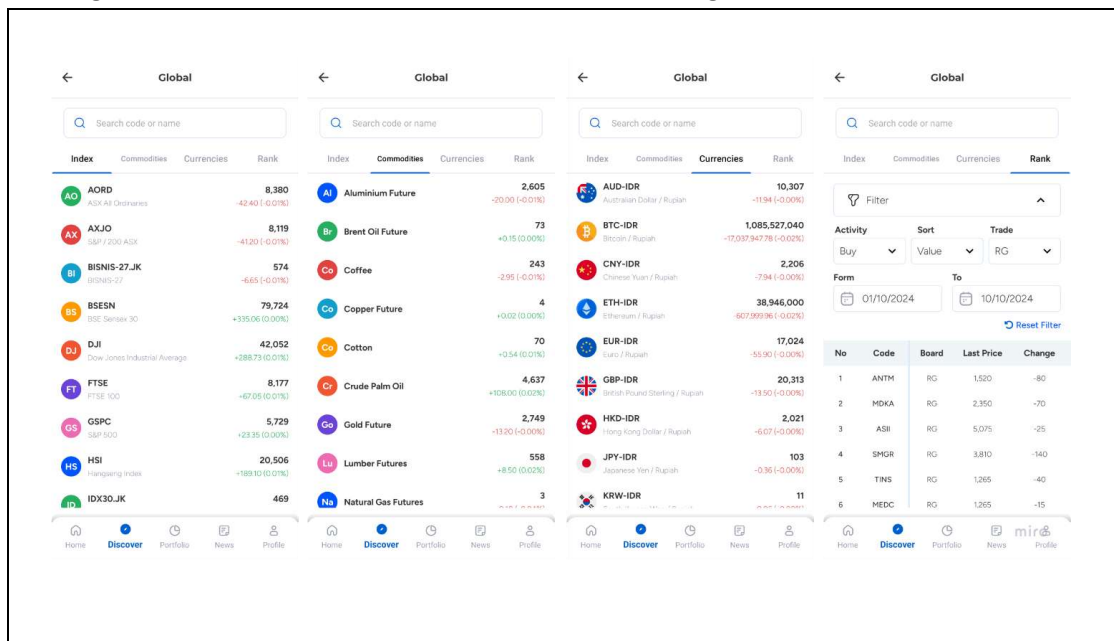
←
Global

Search code or name

Index
Commodities
Currencies
Rank

AO
AORD
ASX All Ordinaries
8,380
-42.40 (-0.01%)

AX
AXJO
S&P / 200 ASX
8,119
-41.20 (-0.01%)

BI
BISNIS-27.JK
BISNIS-27
574
-6.65 (-0.01%)

BS
BSESN
BSE Sensex 30
79,724
+335.06 (0.01%)

DJ
DJI
Dow Jones Industrial Average
42,052
+288.73 (0.01%)

FT
FTSE
FTSE 100
8,177
+67.05 (0.01%)

GS
GSPC
S&P 500
5,729
+23.35 (0.00%)

HS
HSI
Hangseng Index
20,506
+189.10 (0.01%)

ID
IDX30.JK
469

Home
Discover
Portfolio
News
Profile

←
Global

Search code or name

Index
Commodities
Currencies
Rank

Al
Aluminium Future
2,605
-20.00 (-0.01%)

Br
Brent Oil Future
73
+0.15 (0.00%)

Co
Coffee
243
-2.95 (-0.01%)

Co
Copper Future
4
+0.02 (0.00%)

Co
Cotton
70
+0.54 (0.01%)

Cr
Crude Palm Oil
4,637
+108.00 (0.02%)

Go
Gold Future
2,749
-13.20 (-0.00%)

Lu
Lumber Futures
558
+8.50 (0.02%)

Na
Natural Gas Futures
3

Home
Discover
Portfolio
News
Profile

←
Global

Search code or name

Index
Commodities
Currencies
Rank

AUD-IDR
Australian Dollar / Rupiah
10,307
-11.94 (-0.00%)

BTC-IDR
Bitcoin / Rupiah
1,085,527,040
-17,037,947.78 (-0.02%)

CNY-IDR
Chinese Yuan / Rupiah
2,206
-7.94 (-0.00%)

ETH-IDR
Ethereum / Rupiah
38,946,000
-607,999.96 (-0.02%)

EUR-IDR
Euro / Rupiah
17,024
-55.90 (-0.00%)

GBP-IDR
British Pound Sterling / Rupiah
20,313
-13.50 (-0.00%)

HKD-IDR
Hong Kong Dollar / Rupiah
2,021
-6.07 (-0.00%)

JPY-IDR
Japanese Yen / Rupiah
103
-0.36 (-0.00%)

KRW-IDR
11

Home
Discover
Portfolio
News
Profile

←
Global

Search code or name

Index
Commodities
Currencies
Rank

Filter

Activity
Buy
Sort
Value
Trade
RG

Form
01/10/2024
To
10/10/2024

Reset Filter

| No | Code | Board | Last Price | Change |
|---|---|---|---|---|
| 1 | ANTM | RG | 1,520 | -80 |
| 2 | MDKA | RG | 2,350 | -70 |
| 3 | ASII | RG | 5,075 | -25 |
| 4 | SMGR | RG | 3,810 | -140 |
| 5 | TINS | RG | 1,265 | -40 |
| 6 | MEDC | RG | 1,265 | -15 |

Home
Discover
Portfolio
News
Profile
mir